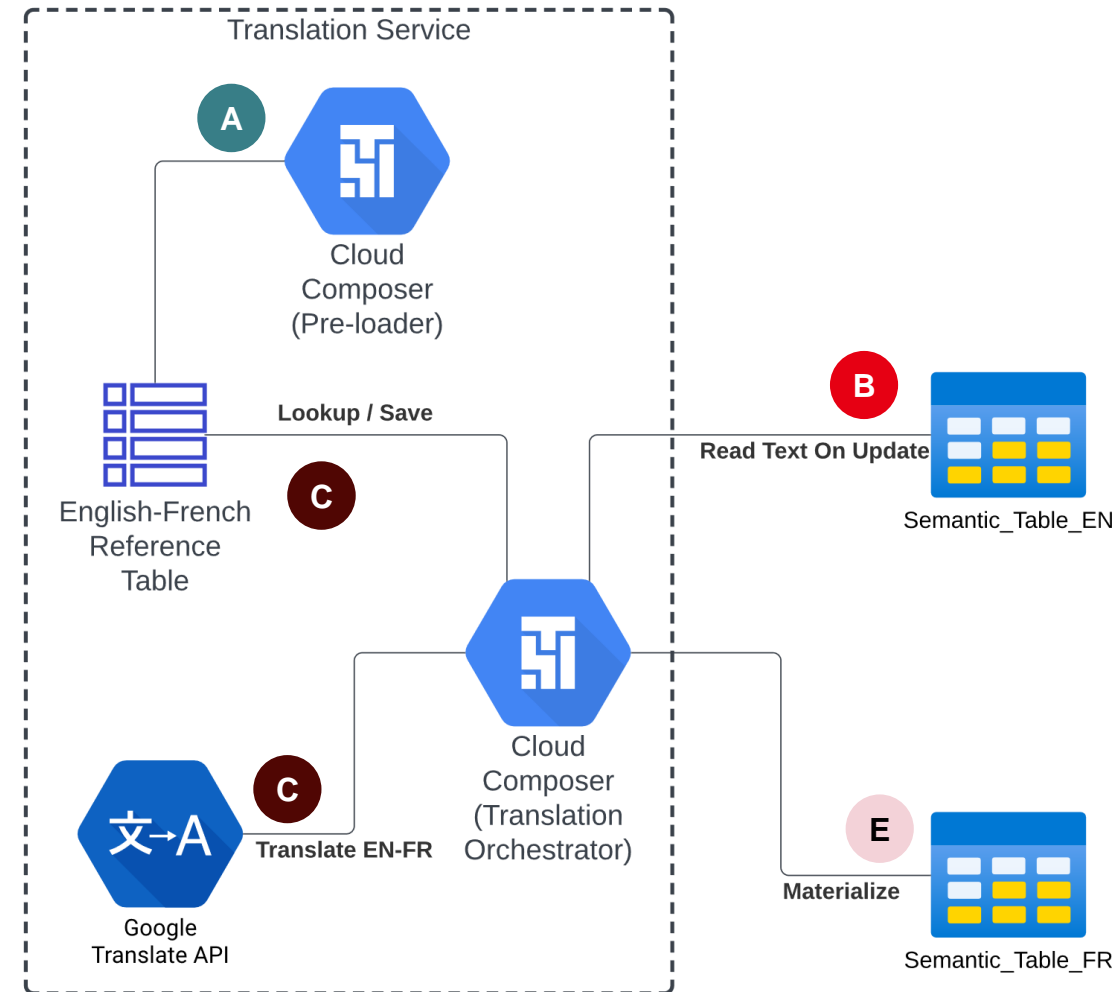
Translation Service

A

Cloud Composer (Pre-loader)

B

Lookup / Save

Read Text On Update

C

English-French Reference Table

Semantic_Table_EN

Cloud Composer (Translation Orchestrator)

C

文→A

Translate EN-FR

E

Materialize

Google Translate API

Semantic_Table_FR